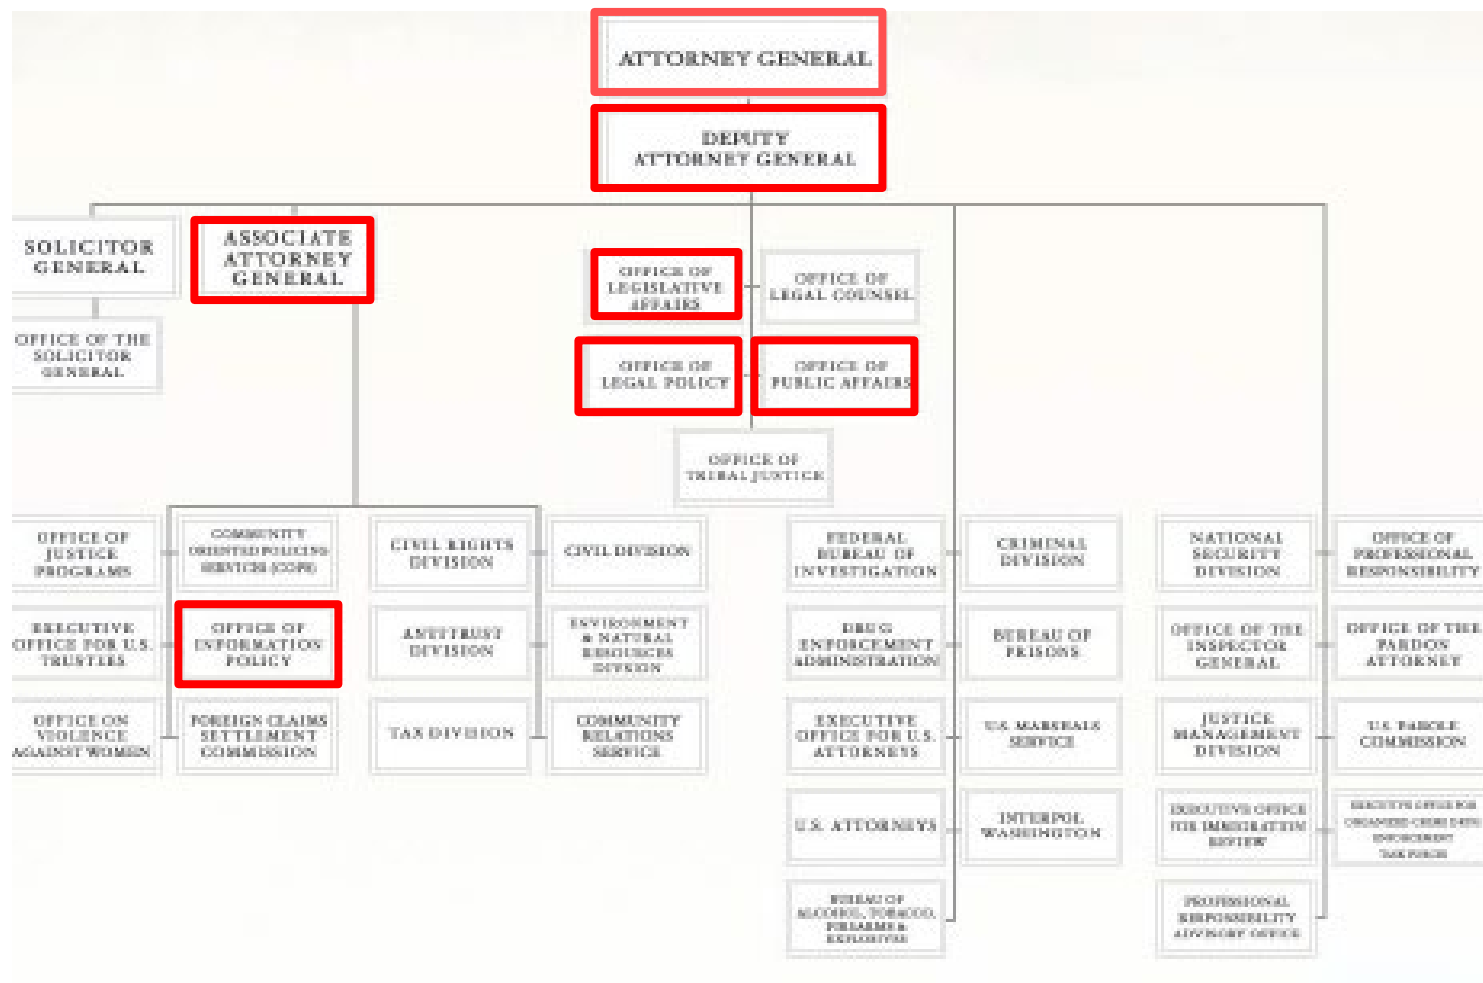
ATTORNEY GENERAL

DEPUTY ATTORNEY GENERAL

SOLICITOR GENERAL

OFFICE OF THE SOLICITOR GENERAL

ASSOCIATE ATTORNEY GENERAL

OFFICE OF LEGISLATIVE AFFAIRS

OFFICE OF LEGAL COUNSEL

OFFICE OF LEGAL POLICY

OFFICE OF PUBLIC AFFAIRS

OFFICE OF TRIBAL JUSTICE

OFFICE OF JUSTICE PROGRAMS

COMMUNITY ORIENTED POLICING SERVICES (COPS)

CIVIL RIGHTS DIVISION

CIVIL DIVISION

EXECUTIVE OFFICE FOR U.S. TRUSTEES

OFFICE OF INFORMATION POLICY

ANTITRUST DIVISION

ENVIRONMENT & NATURAL RESOURCES DIVISION

OFFICE ON VIOLENCE AGAINST WOMEN

FOREIGN CLAIMS SETTLEMENT COMMISSION

TAX DIVISION

COMMUNITY RELATIONS SERVICE

FEDERAL BUREAU OF INVESTIGATION

CRIMINAL DIVISION

DRUG ENFORCEMENT ADMINISTRATION

BUREAU OF PRISONS

EXECUTIVE OFFICE FOR U.S. ATTORNEYS

U.S. MARSHALS SERVICE

U.S. ATTORNEYS

INTERPOL WASHINGTON

BUREAU OF ALCOHOL, TOBACCO, FIREARMS & EXPLOSIVES

NATIONAL SECURITY DIVISION

OFFICE OF PROFESSIONAL RESPONSIBILITY

OFFICE OF THE INSPECTOR GENERAL

OFFICE OF THE PARDON ATTORNEY

JUSTICE MANAGEMENT DIVISION

U.S. PAROLE COMMISSION

EXECUTIVE OFFICE FOR IMMIGRATION REVIEW

EXECUTIVE OFFICE FOR ORGANIZED CRIME DRUG ENFORCEMENT TASK FORCES

PROFESSIONAL RESPONSIBILITY ADVISORY OFFICE